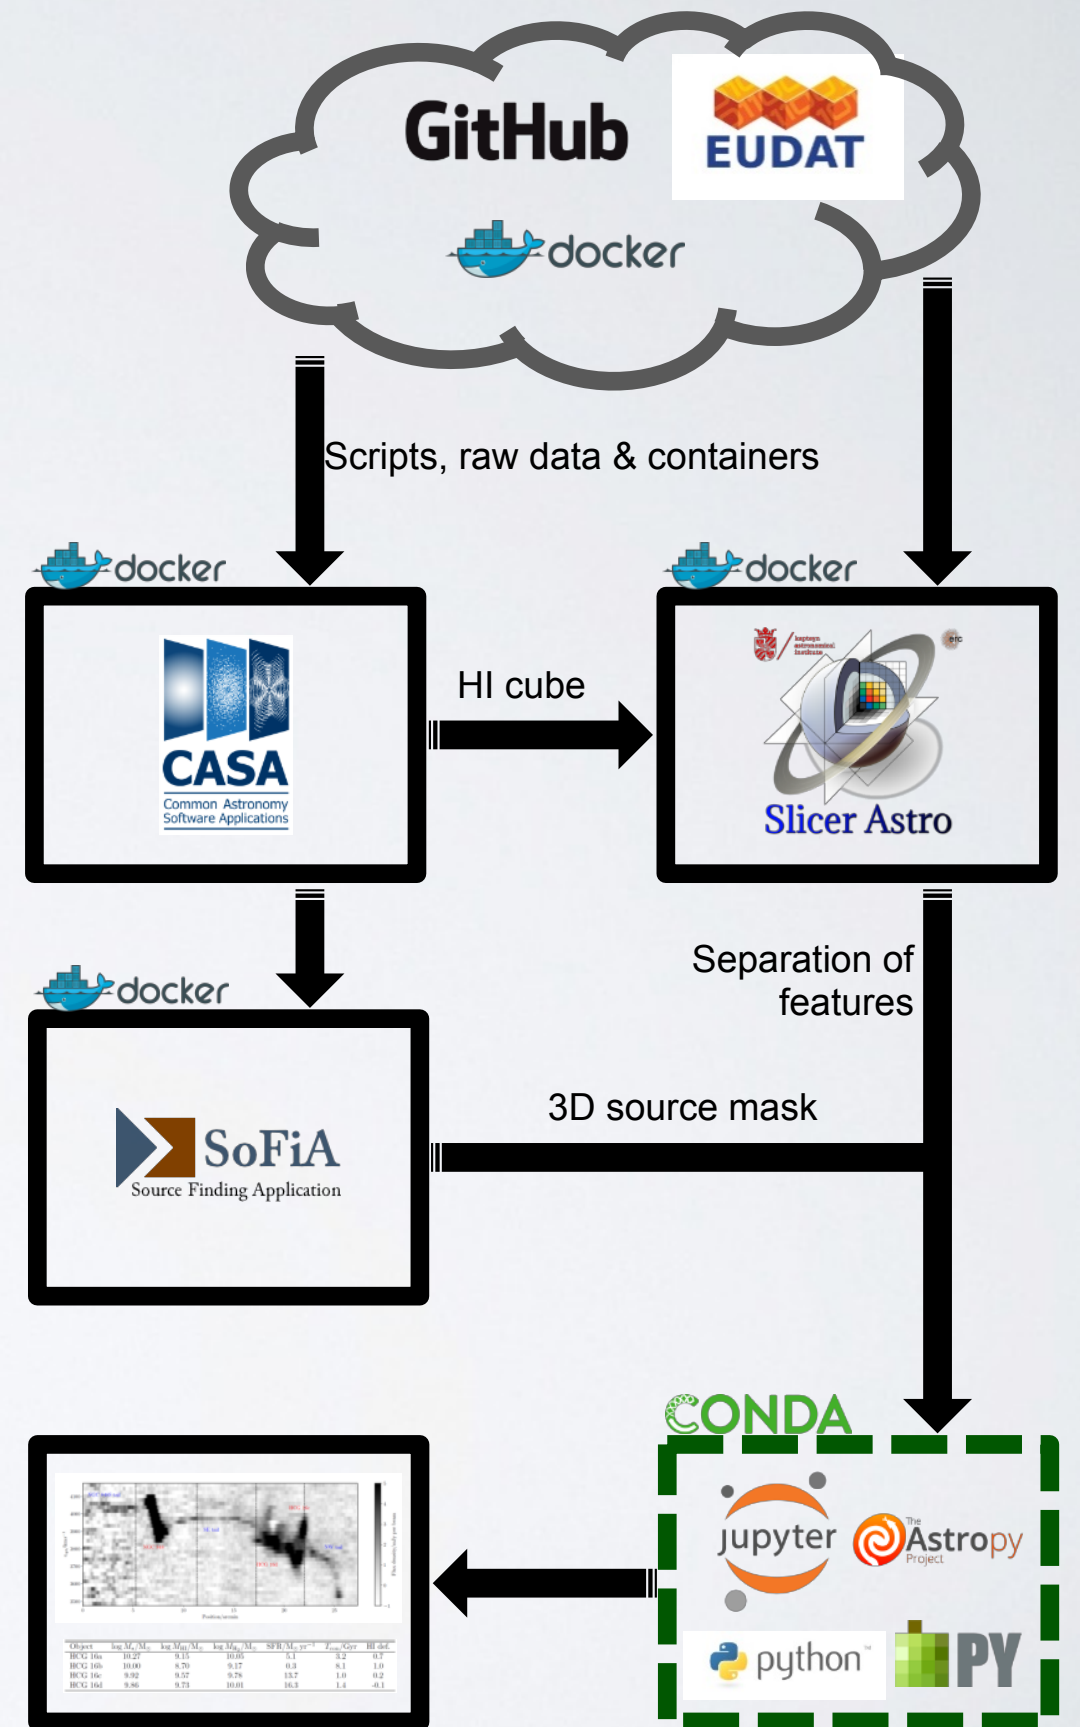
GitHub

EUDAT

docker

Scripts, raw data & containers

docker

docker

CASA
Common Astronomy Software Applications

HI cube

Slicer Astro

docker

Separation of features

SoFiA
Source Finding Application

3D source mask

CONDA

jupyter

The Astropy Project

python

PY